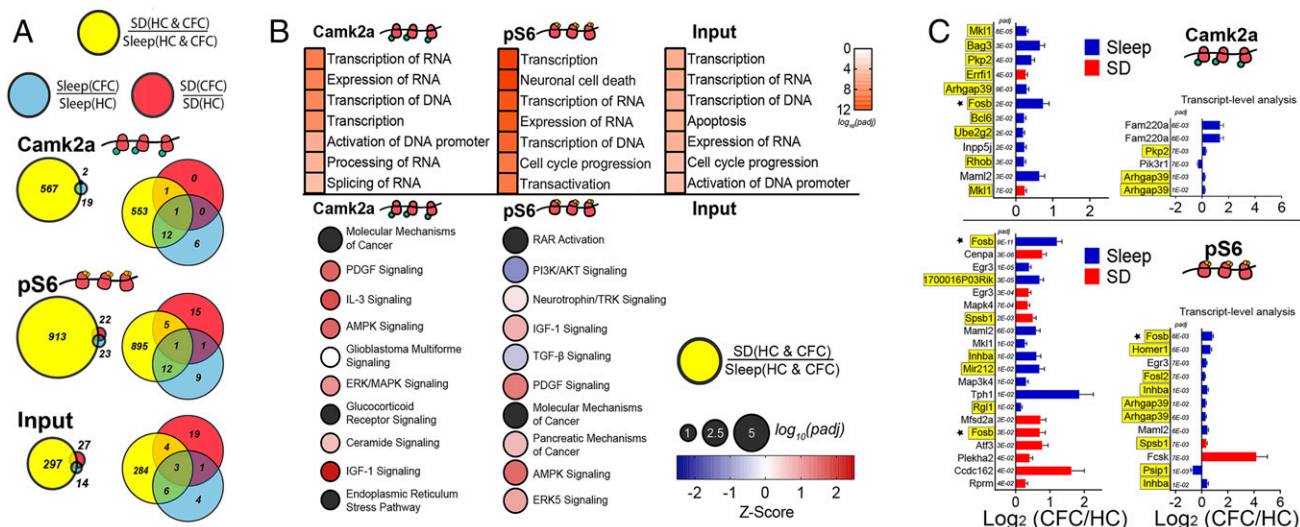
A

SD(HC & CFC)
Sleep(HC & CFC)

Sleep(CFC)
Sleep(HC)

SD(CFC)
SD(HC)

Camk2a

567
2
19

1
0
553
1
0
12
6

pS6

913
22
23

5
15
895
1
1
12
9

Input

297
27
14

4
19
284
3
1
6
4

B

Camk2a

Transcription of RNA
Expression of RNA
Transcription of DNA
Transcription
Activation of DNA promoter
Processing of RNA
Splicing of RNA

pS6

Transcription
Neuronal cell death
Transcription of RNA
Expression of RNA
Transcription of DNA
Cell cycle progression
Transactivation

Input

Transcription
Transcription of RNA
Transcription of DNA
Apoptosis
Expression of RNA
Cell cycle progression
Activation of DNA promoter

0
4
8
12
$log_{10}(padj)$

Camk2a

Molecular Mechanisms of Cancer
PDGF Signaling
IL-3 Signaling
AMPK Signaling
Glioblastoma Multiforme Signaling
ERK/MAPK Signaling
Glucocorticoid Receptor Signaling
Ceramide Signaling
IGF-1 Signaling
Endoplasmic Reticulum Stress Pathway

pS6

RAR Activation
PI3K/AKT Signaling
Neurotrophin/TRK Signaling
IGF-1 Signaling
TGF-β Signaling
PDGF Signaling
Molecular Mechanisms of Cancer
Pancreatic Mechanisms of Cancer
AMPK Signaling
ERK5 Signaling

Input

SD(HC & CFC)
Sleep(HC & CFC)

1
2.5
5
$log_{10}(padj)$

-2
-1
0
1
2
Z-Score

C

padj
Mkl1 8E-05
Bag3 3E-03
Pkp2 4E-03
Errfi1 4E-03
Arhgap39 9E-03
* Fosb 2E-02
Bcl6 2E-02
Ube2g2 2E-02
Inpp5j 2E-02
Rhob 3E-02
Maml2 3E-02
Mkl1 7E-02
0 1 2

Sleep
SD

Camk2a

Transcript-level analysis
padj
Fam220a 6E-03
Fam220a 6E-03
Pkp2 7E-03
Pik3r1 7E-03
Arhgap39 1E-02
Arhgap39 1E-02
-2 0 2 4 6

padj
* Fosb 8E-11
Cenpa 3E-06
Egr3 1E-05
1700016P03Rik 3E-05
Egr3 3E-04
Mapk4 7E-04
Spsb1 2E-03
Maml2 6E-03
Mkl1 1E-02
Inhba 1E-02
Mir212 1E-02
Map3k4 1E-02
Tph1 1E-02
Rgl1 1E-02
Mfsd2a 2E-02
* Fosb 3E-02
Atf3 3E-02
Plekha2 4E-02
Ccdc162 4E-02
Rprm 4E-02
0 1 2
$Log_2$ (CFC/HC)

Sleep
SD

pS6

Transcript-level analysis
padj
* Fosb 6E-03
Homer1 6E-03
Egr3 7E-03
Fosl2 7E-03
Inhba 1E-03
Arhgap39 1E-03
Arhgap39 6E-03
Maml2 6E-03
Spsb1 7E-03
Fcsk 7E-03
Psip1 1E-03
Inhba 1E-03
-2 0 2 4 6
$Log_2$ (CFC/HC)